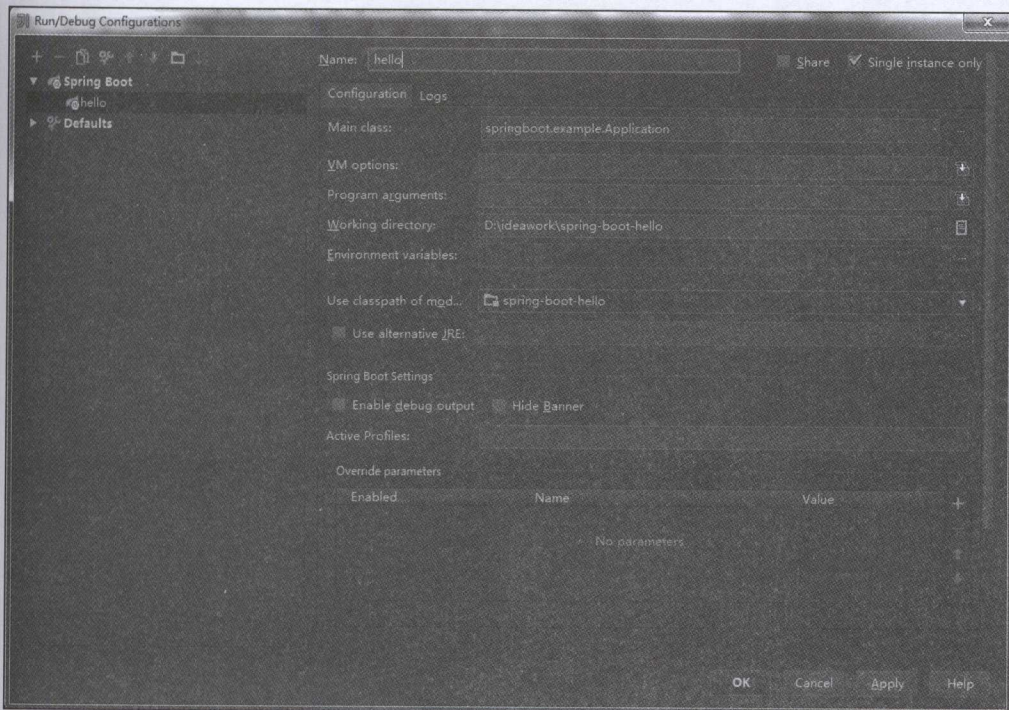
Run/Debug Configurations

Spring Boot
hello
Defaults

Name: hello
Share
Single instance only

Configuration Logs

Main class: springboot.example.Application
VM options:
Program arguments:
Working directory: D:\ideawork\spring-boot-hello
Environment variables:
Use classpath of mod... spring-boot-hello
Use alternative JRE:

Spring Boot Settings
Enable debug output
Hide Banner
Active Profiles:

Override parameters

| Enabled | Name | Value |
|---|---|---|

No parameters

OK Cancel Apply Help